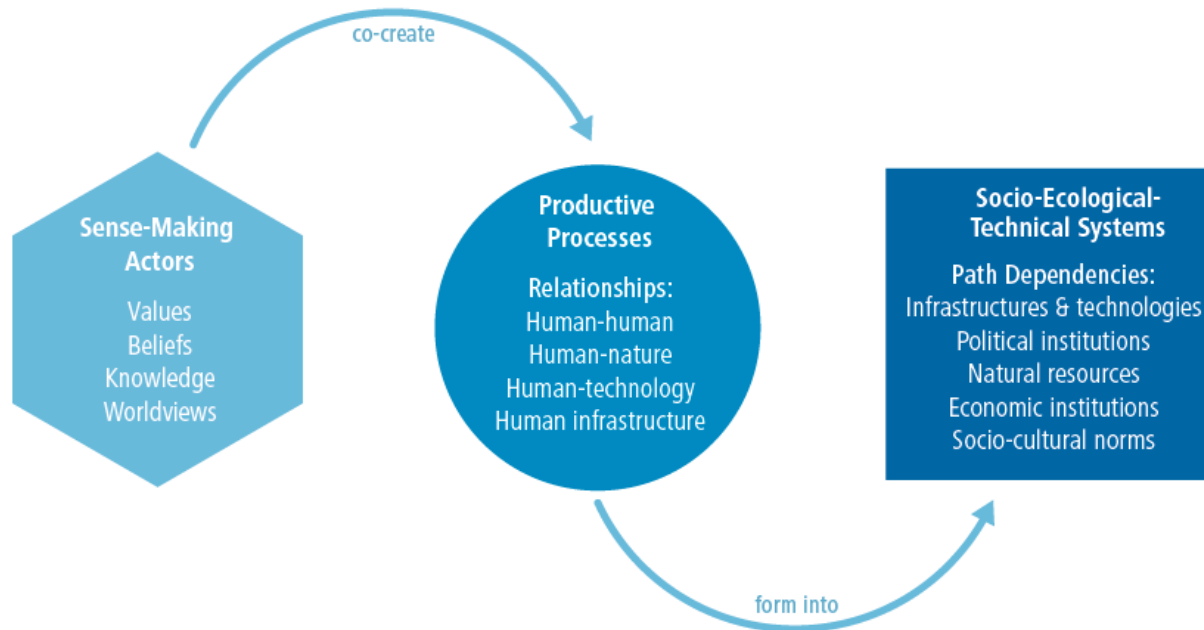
co-create

Sense-Making Actors

Values
Beliefs
Knowledge
Worldviews

Productive Processes

Relationships:
Human-human
Human-nature
Human-technology
Human infrastructure

Socio-Ecological-Technical Systems

Path Dependencies:
Infrastructures & technologies
Political institutions
Natural resources
Economic institutions
Socio-cultural norms

form into